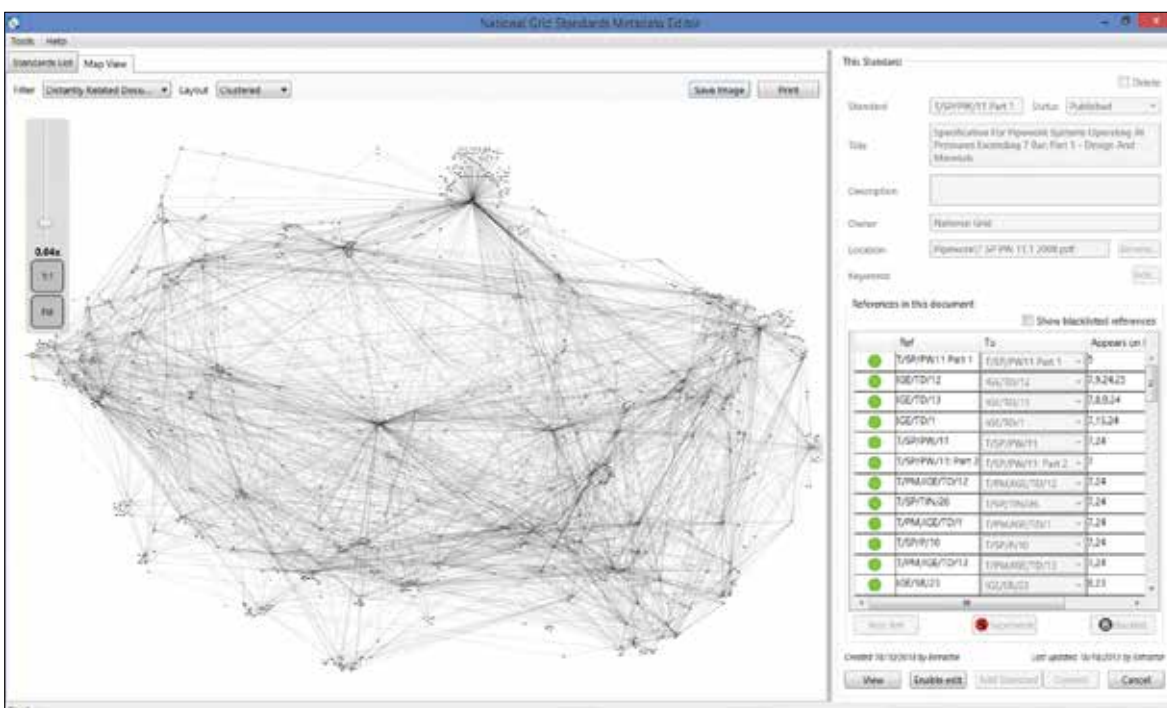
National Grid Standards Metadata Editor

Tools Help

Standards List Map View

Filter Distantly Related Docu... Layout Clustered

Save Image Print

0.64x

1:1

Fit

This Standard

Delete

Standard T/SP/PW/11 Part 1 Status Published

Title Specification For Pipework Systems Operating At Pressures Exceeding 7 Bar; Part 1 - Design And Materials

Description

Owner National Grid

Location Pipework\T SP PW 11.1 2008.pdf Browse...

Keywords Edit...

References in this document

Show blacklisted references

| | Ref | To | Appears on |
|---|---|---|---|
| | T/SP/PW/11 Part 1 | T/SP/PW/11 Part 1 | 5 |
| | IGE/TD/12 | IGE/TD/12 | 7,9,24,23 |
| | IGE/TD/13 | IGE/TD/13 | 7,8,9,24 |
| | IGE/TD/1 | IGE/TD/1 | 7,15,24 |
| | T/SP/PW/11 | T/SP/PW/11 | 7,24 |
| | T/SP/PW/11: Part 2 | T/SP/PW/11: Part 2 | 7 |
| | T/PM/IGE/TD/12 | T/PM/IGE/TD/12 | 7,24 |
| | T/SP/TIN/26 | T/SP/TIN/26 | 7,24 |
| | T/PM/IGE/TD/1 | T/PM/IGE/TD/1 | 7,24 |
| | T/SP/P/10 | T/SP/P/10 | 7,24 |
| | T/PM/IGE/TD/13 | T/PM/IGE/TD/13 | 7,24 |
| | IGE/SR/21 | IGE/SR/21 | 8,23 |

New Ref Supersede Blacklist

Created 18/10/2013 by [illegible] Last updated 18/10/2013 by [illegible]

View Enable edit Add Standard Commit Cancel